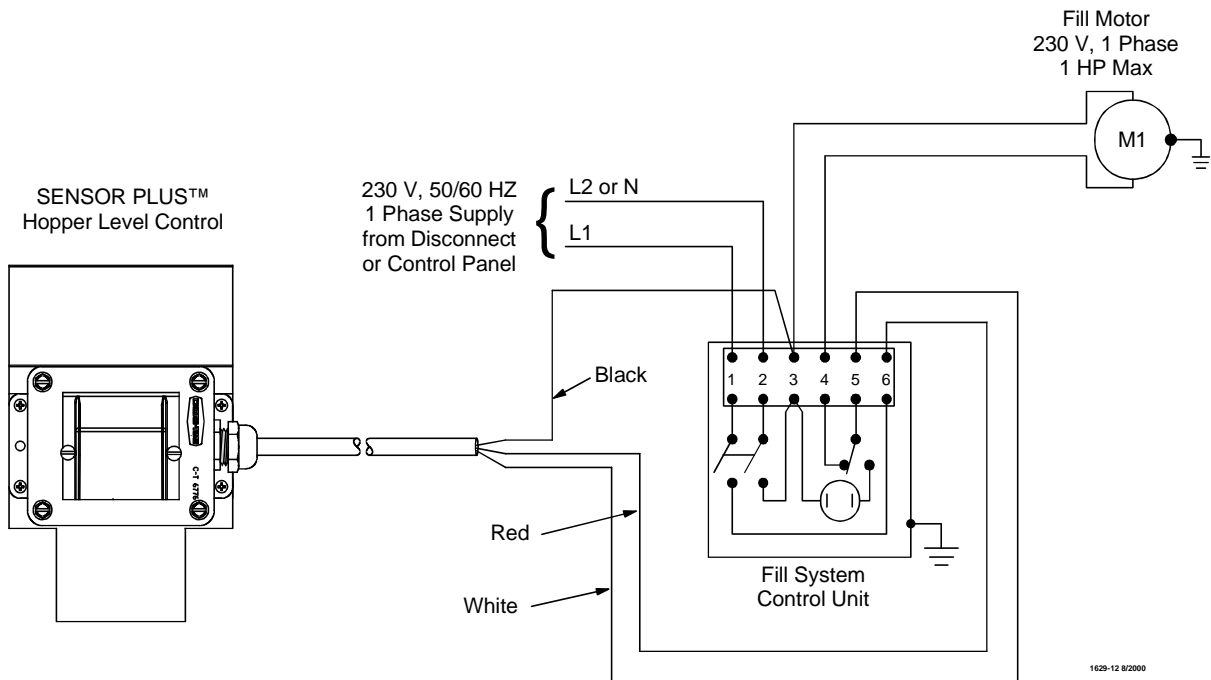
Fill Motor
230 V, 1 Phase
1 HP Max

M1

SENSOR PLUS™
Hopper Level Control

230 V, 50/60 HZ
1 Phase Supply
from Disconnect
or Control Panel

L2 or N

L1

Black

1 2 3 4 5 6

C-T 6770

Red

White

Fill System
Control Unit

1629-12 8/2000